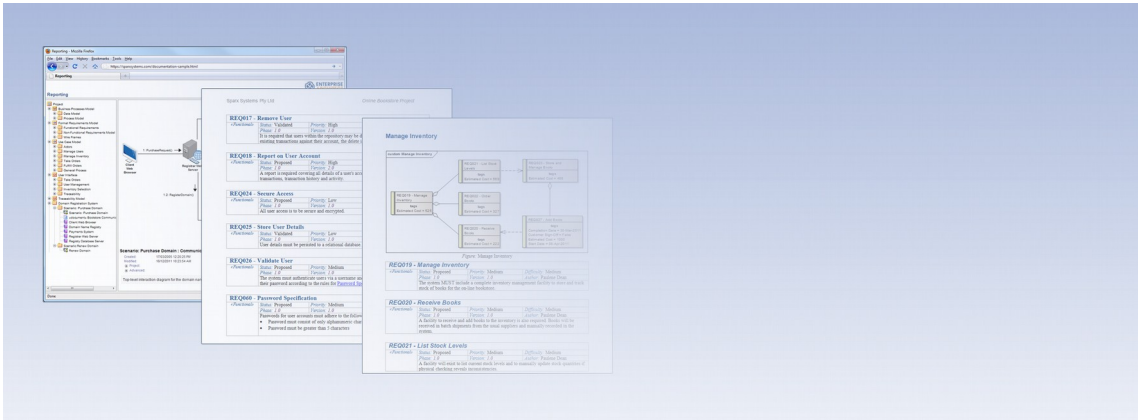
Reporting - Mozilla Firefox

File Edit View History Bookmarks Tools Help

Reporting

ENTERPRISE

Reporting

Scenario: Purchase Domain : Communi

Done

Sparx Systems Pty Ltd

Online Bookstore Project

REQ017 - Remove User
«Functional» Status: Validated Priority: High
Phase: 1.0 Version: 1.0
It is required that users within the repository may be d existing transactions against their account, the delete o

REQ018 - Report on User Account
«Functional» Status: Proposed Priority: High
Phase: 1.0 Version: 1.0
A report is required covering all details of a user's acco transactions, transaction history and activity.

REQ024 - Secure Access
«Functional» Status: Proposed Priority: Low
Phase: 1.0 Version: 1.0
All user access is to be secure and encrypted.

REQ025 - Store User Details
«Functional» Status: Proposed Priority: Low
Phase: 1.0 Version: 1.0
User details must be persisted in a relational database.

REQ026 - Validate User
«Functional» Status: Validated Priority: Medium
Phase: 1.0 Version: 1.0
The system must authenticate users via a username an their password according to the rules for Password Sp

REQ060 - Password Specification
«Functional» Status: Proposed Priority: Medium
Phase: 1.0 Version: 1.0
Passwords for user accounts must adhere to the followi
• Password must consist of only alphanumeric char
• Password must be greater than 5 characters

Manage Inventory

Figure: Manage Inventory

REQ019 - Manage Inventory
«Functional» Status: Proposed Priority: Medium Difficulty: Medium
Phase: 1.0 Version: 1.0 Author: Business Dept.
The system MUST include a complete inventory management facility to store and track stock of books for the on-line bookstore.

REQ020 - Receive Books
«Functional» Status: Proposed Priority: Medium Difficulty: Medium
Phase: 1.0 Version: 1.0 Author: Business Dept.
A facility to receive and add books to the inventory is also required. Books will be received in batch shipments from the usual suppliers and manually recorded in the system.

REQ021 - List Stock Levels
«Functional» Status: Proposed Priority: Medium Difficulty: Medium
Phase: 1.0 Version: 1.0 Author: Business Dept.
A facility will exist to list current stock levels and to manually update stock quantities if physical checking reveals inconsistencies.